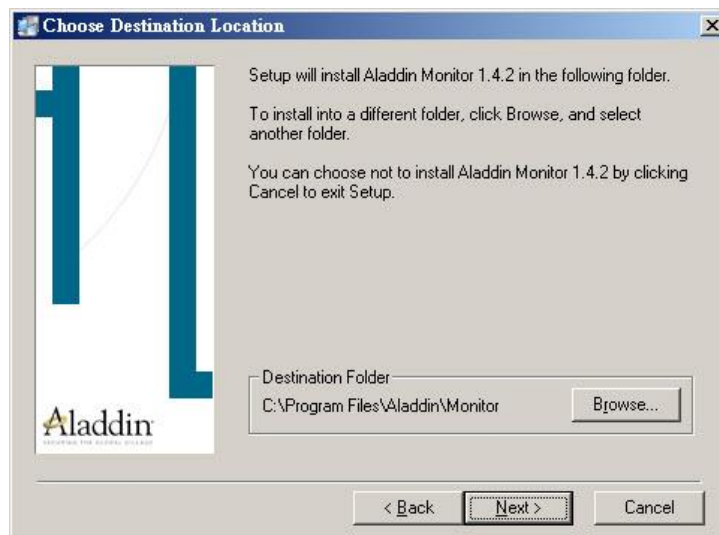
Choose Destination Location

Aladdin
SECURING THE GLOBAL VILLAGE

Setup will install Aladdin Monitor 1.4.2 in the following folder.

To install into a different folder, click Browse, and select another folder.

You can choose not to install Aladdin Monitor 1.4.2 by clicking Cancel to exit Setup.

Destination Folder
C:\Program Files\Aladdin\Monitor

Browse...

< Back
Next >
Cancel